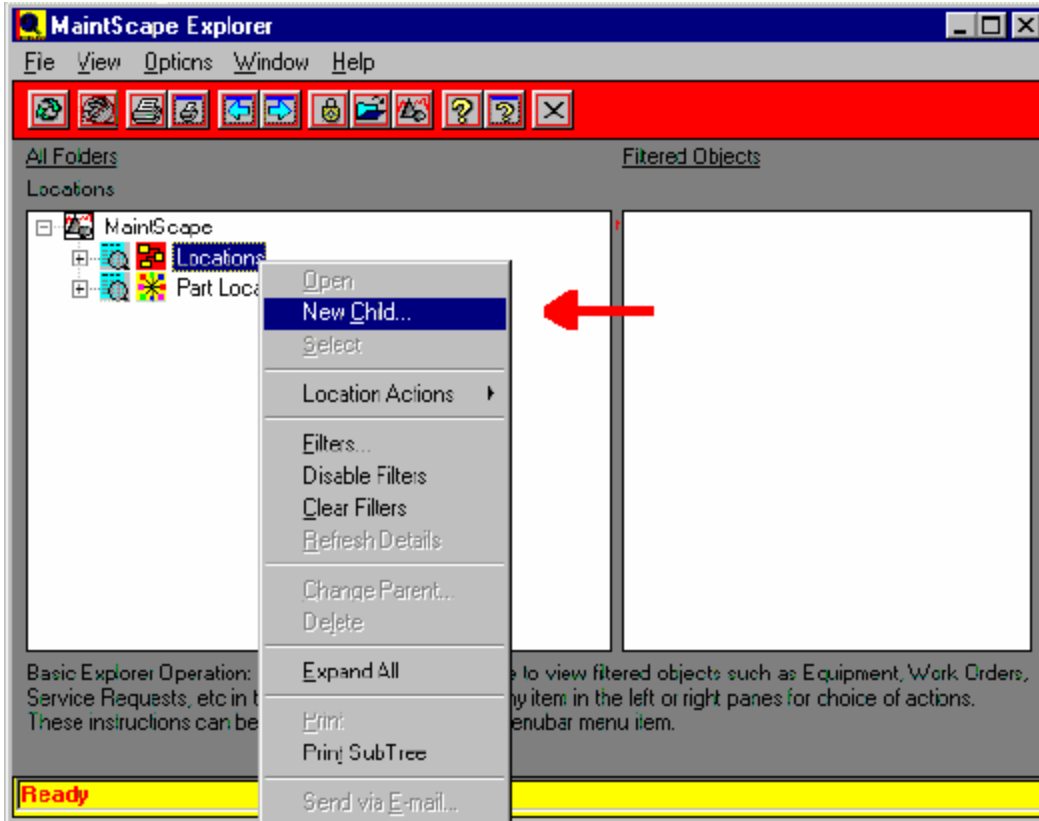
MaintScape Explorer

File View Options Window Help

All Folders

Filtered Objects

Locations

MaintScape

Locations

Part Loca

Open

New Child...

Select

Location Actions

Filters...

Disable Filters

Clear Filters

Refresh Details

Change Parent...

Delete

Expand All

Print

Print SubTree

Send via E-mail...

Basic Explorer Operation: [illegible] e to view filtered objects such as Equipment, Work Orders, Service Requests, etc in t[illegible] ny item in the left or right panes for choice of actions. These instructions can be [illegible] enubar menu item.

Ready